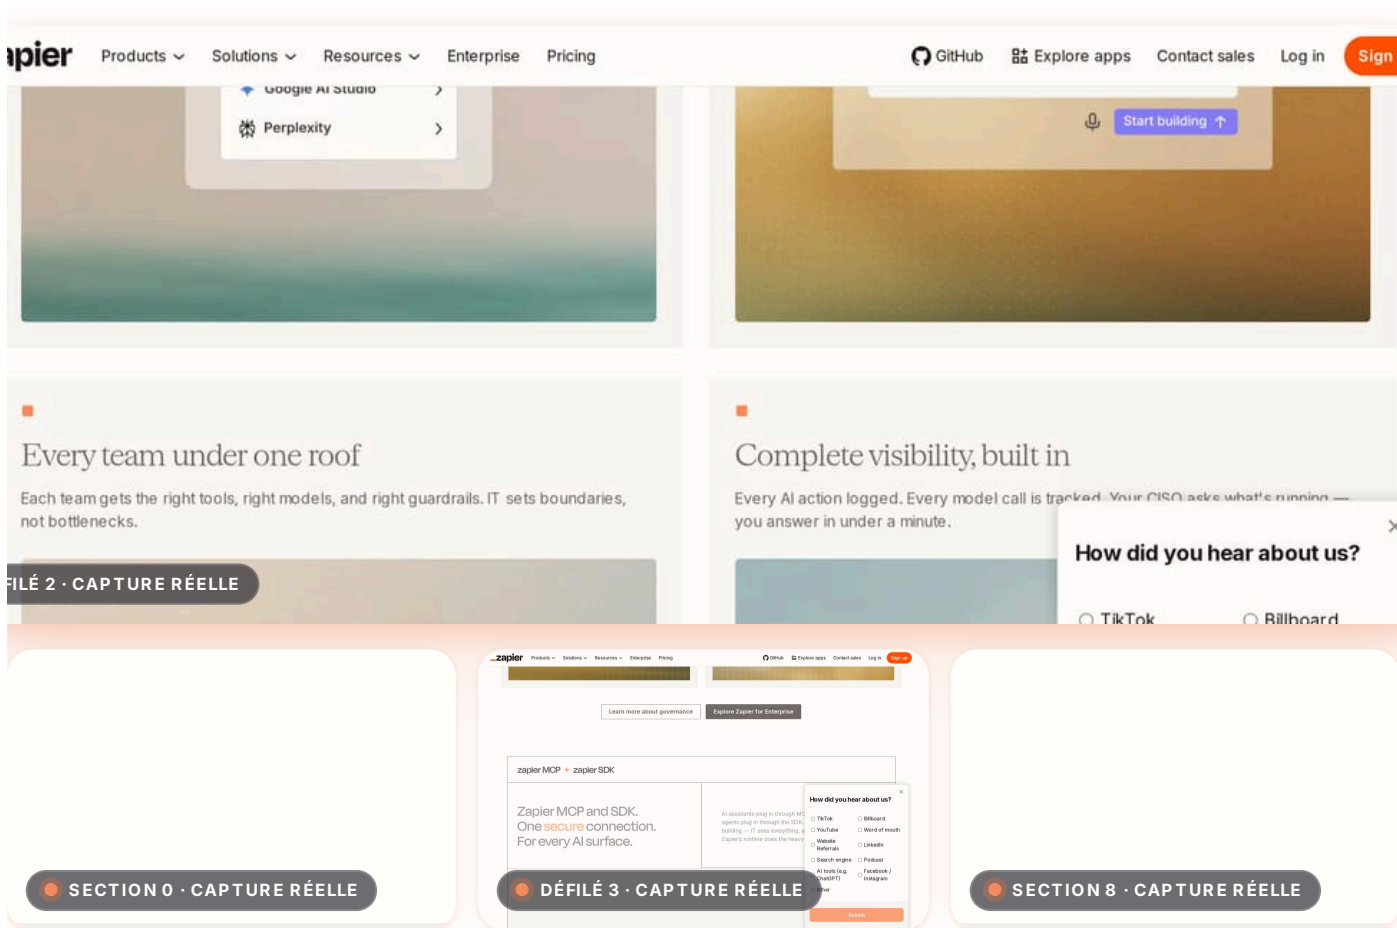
apier Products Solutions Resources Enterprise Pricing

GitHub Explore apps Contact sales Log in Sign

Google AI Studio

Perplexity

Start building

Every team under one roof

Each team gets the right tools, right models, and right guardrails. IT sets boundaries, not bottlenecks.

FILÉ 2 · CAPTURE RÉELLE

Complete visibility, built in

Every AI action logged. Every model call is tracked. Your CISO asks what's running — you answer in under a minute.

How did you hear about us?

TikTok

Billboard

zapier Products Solutions Resources Enterprise Pricing GitHub Explore apps Contact sales Log in Sign up

Learn more about governance

Explore Zapier for Enterprise

zapier MCP + zapier SDK

Zapier MCP and SDK. One secure connection. For every AI surface.

How did you hear about us?

TikTok
Billboard
YouTube
Word of mouth
Website Referrals
LinkedIn
Search engine
Podcast
AI tools (e.g. ChatGPT)
Facebook / Instagram
Other

Submit

SECTION 0 · CAPTURE RÉELLE

DÉFILÉ 3 · CAPTURE RÉELLE

SECTION 8 · CAPTURE RÉELLE